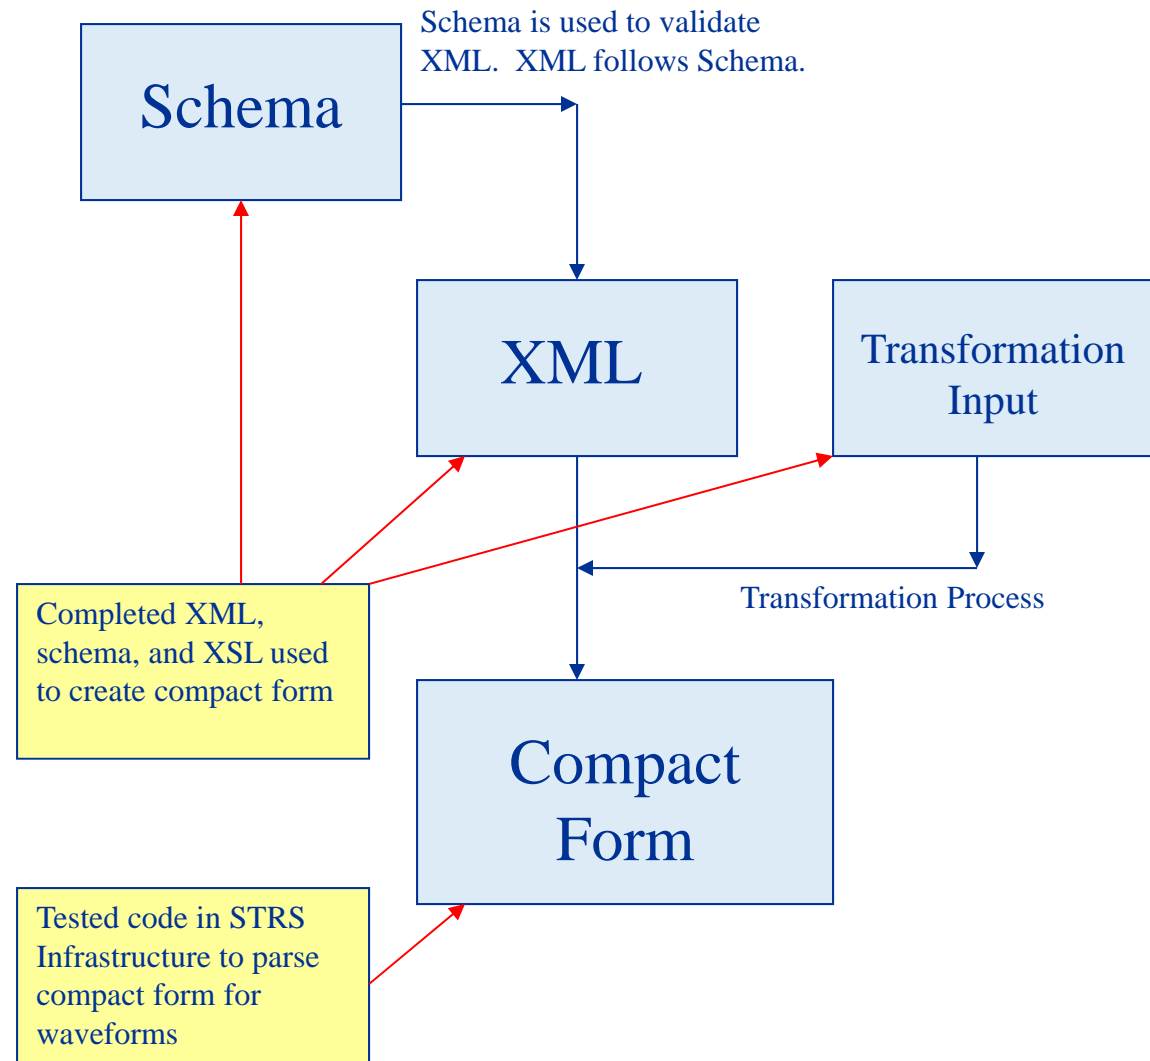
Schema

Schema is used to validate XML. XML follows Schema.

XML

Transformation Input

Transformation Process

Completed XML, schema, and XSL used to create compact form

Compact Form

Tested code in STRS Infrastructure to parse compact form for waveforms